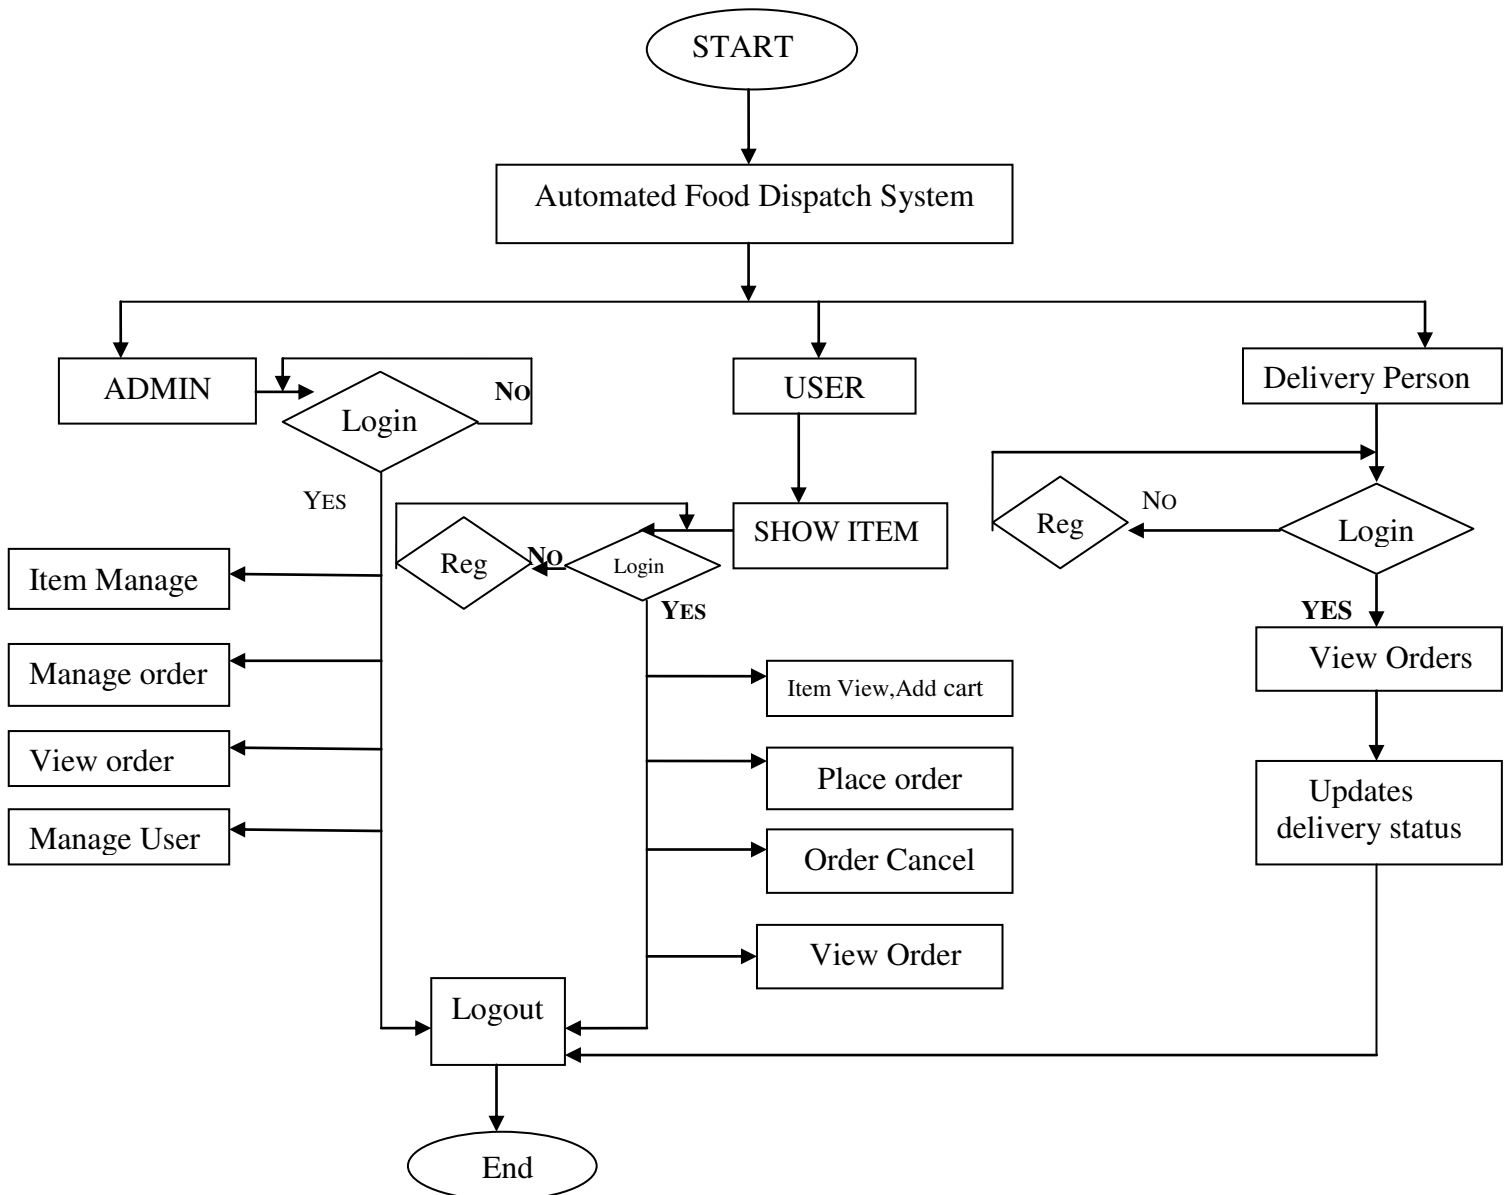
START

Automated Food Dispatch System

ADMIN

Login

NO

YES

Item Manage

Manage order

View order

Manage User

USER

SHOW ITEM

Reg

NO

Login

YES

Item View,Add cart

Place order

Order Cancel

View Order

Delivery Person

Reg

NO

Login

YES

View Orders

Updates delivery status

Logout

End